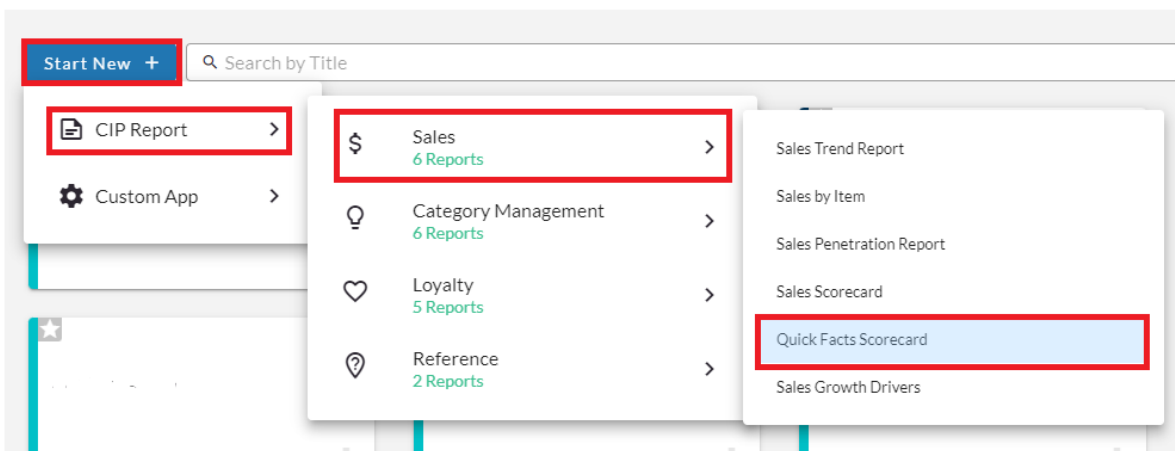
Start New +

Search by Title

CIP Report

Custom App

Sales
6 Reports

Category Management
6 Reports

Loyalty
5 Reports

Reference
2 Reports

Sales Trend Report

Sales by Item

Sales Penetration Report

Sales Scorecard

Quick Facts Scorecard

Sales Growth Drivers